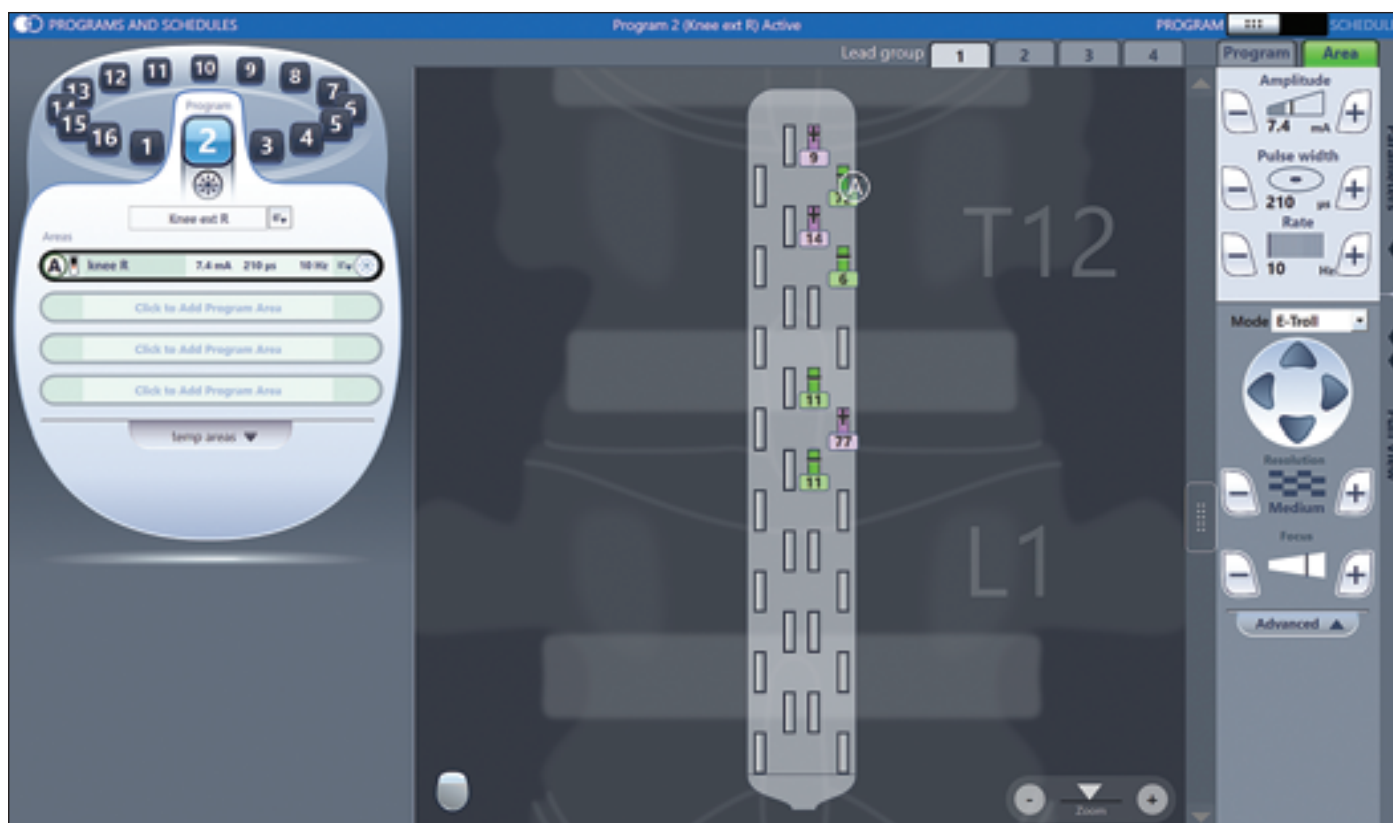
PROGRAMS AND SCHEDULES

Program 2 (Knee ext R) Active

PROGRAM

SCHEDUL

Lead group 1 2 3 4

Program Area

13 12 11 10 9 8 7
14 6
15 5
16 1 3 4

Program
2

Knee ext R

Areas

A knee R 7.4 mA 210 µs 10 Hz

Click to Add Program Area

Click to Add Program Area

Click to Add Program Area

temp areas

9

A

12

14

6

11

77

11

T12

L1

Zoom

Amplitude
7.4 mA

Pulse width
210 µs

Rate
10 Hz

Mode E-Troll

Resolution
Medium

Focus

Advanced